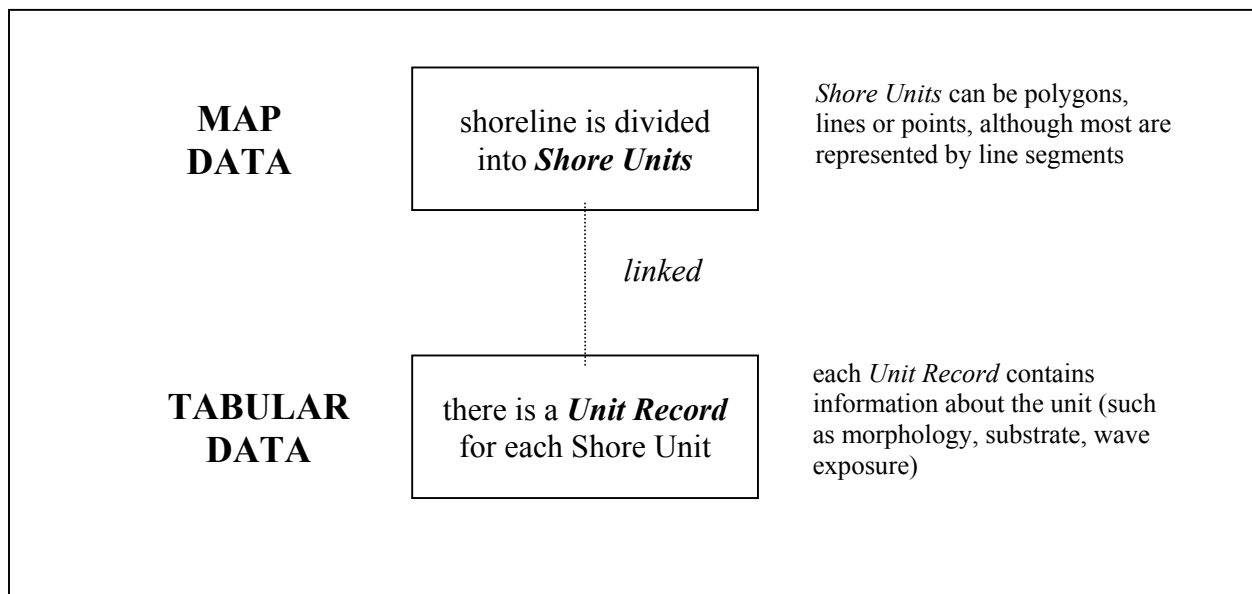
MAP DATA

shoreline is divided into *Shore Units*

*Shore Units* can be polygons, lines or points, although most are represented by line segments

*linked*

TABULAR DATA

there is a *Unit Record* for each Shore Unit

each *Unit Record* contains information about the unit (such as morphology, substrate, wave exposure)